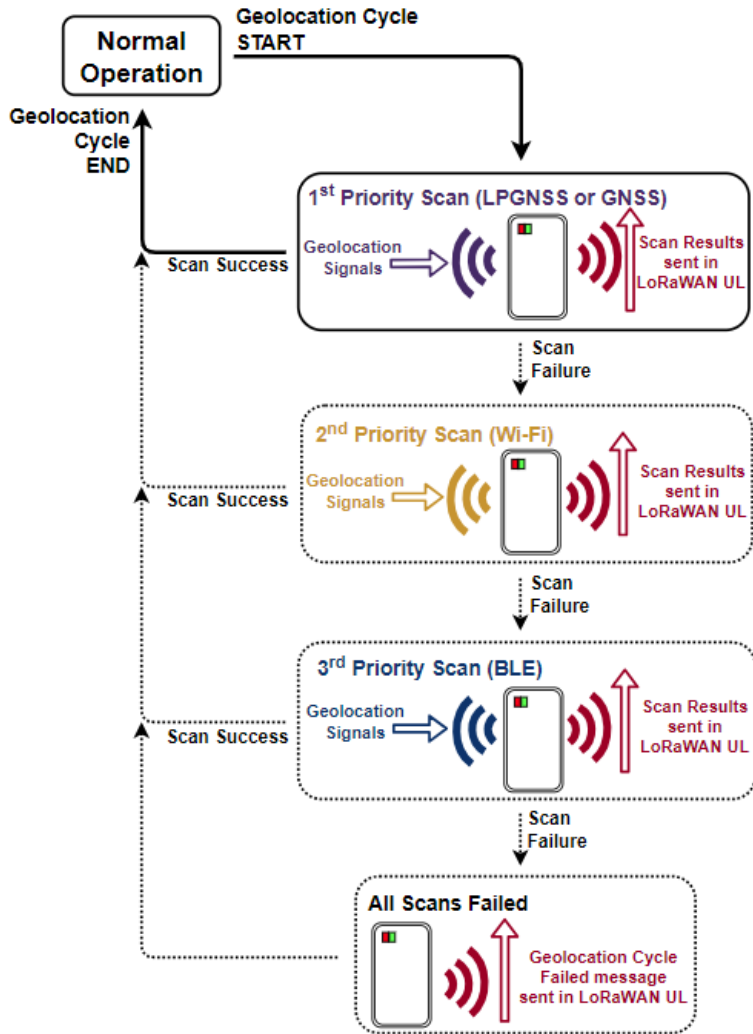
Normal Operation

Geolocation Cycle START

Geolocation Cycle END

1$^{st}$ Priority Scan (LPGNSS or GNSS)

Scan Success

Geolocation Signals

Scan Results sent in LoRaWAN UL

Scan Failure

2$^{nd}$ Priority Scan (Wi-Fi)

Scan Success

Geolocation Signals

Scan Results sent in LoRaWAN UL

Scan Failure

3$^{rd}$ Priority Scan (BLE)

Scan Success

Geolocation Signals

Scan Results sent in LoRaWAN UL

Scan Failure

All Scans Failed

Geolocation Cycle Failed message sent in LoRaWAN UL